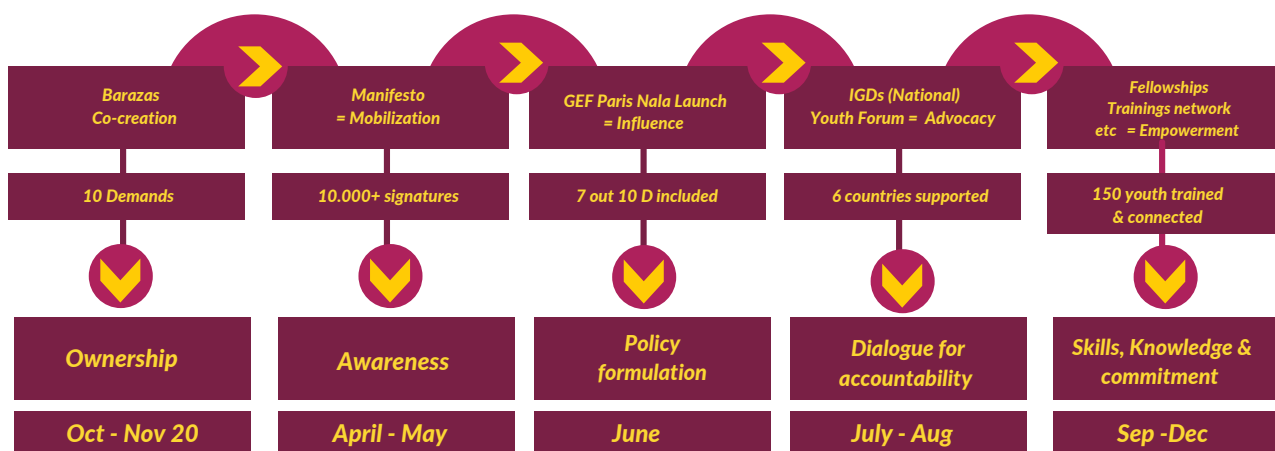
Barazas
Co-creation

10 Demands

Ownership

Oct - Nov 20

Manifesto
= Mobilization

10.000+ signatures

Awareness

April - May

GEF Paris Nala Launch
= Influence

7 out 10 D included

Policy formulation

June

IGDs (National)
Youth Forum = Advocacy

6 countries supported

Dialogue for accountability

July - Aug

Fellowships
Trainings network
etc = Empowerment

150 youth trained & connected

Skills, Knowledge & commitment

Sep -Dec